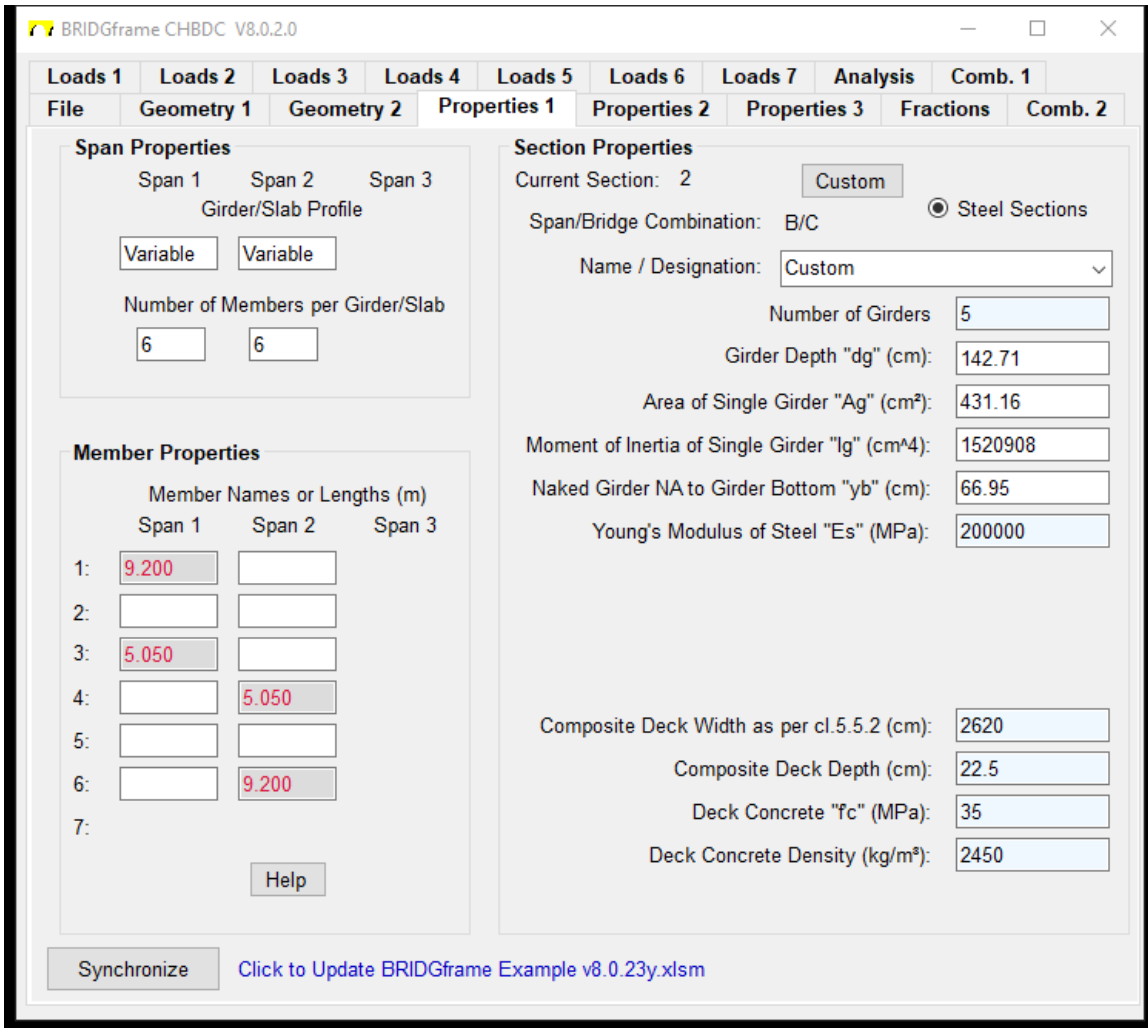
BRIDGframe CHBDC V8.0.2.0

Loads 1 | Loads 2 | Loads 3 | Loads 4 | Loads 5 | Loads 6 | Loads 7 | Analysis | Comb. 1
File | Geometry 1 | Geometry 2 | Properties 1 | Properties 2 | Properties 3 | Fractions | Comb. 2

Span Properties
Span 1 Span 2 Span 3
Girder/Slab Profile
Variable Variable
Number of Members per Girder/Slab
6 6

Member Properties
Member Names or Lengths (m)
Span 1 Span 2 Span 3
1: 9.200
2:
3: 5.050
4: 5.050
5:
6: 9.200
7:
Help

Section Properties
Current Section: 2
Custom
Steel Sections
Span/Bridge Combination: B/C
Name / Designation: Custom
Number of Girders 5
Girder Depth "dg" (cm): 142.71
Area of Single Girder "Ag" (cm²): 431.16
Moment of Inertia of Single Girder "Ig" (cm^4): 1520908
Naked Girder NA to Girder Bottom "yb" (cm): 66.95
Young's Modulus of Steel "Es" (MPa): 200000
Composite Deck Width as per cl.5.5.2 (cm): 2620
Composite Deck Depth (cm): 22.5
Deck Concrete "f'c" (MPa): 35
Deck Concrete Density (kg/m³): 2450

Synchronize
Click to Update BRIDGframe Example v8.0.23y.xlsm